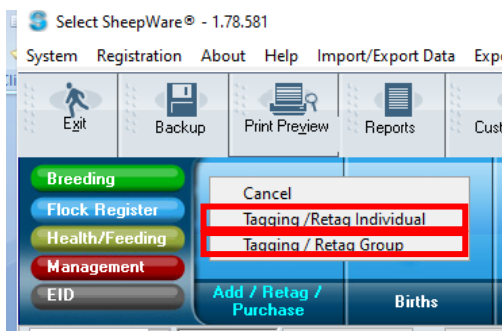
Select SheepWare® - 1.78.581

System Registration About Help Import/Export Data Expo

Exit Backup Print Preview Reports Cust

Breeding
Flock Register
Health/Feeding
Management
EID

Cancel
Tagging /Retag Individual
Tagging / Retag Group

Add / Retag / Purchase

Births